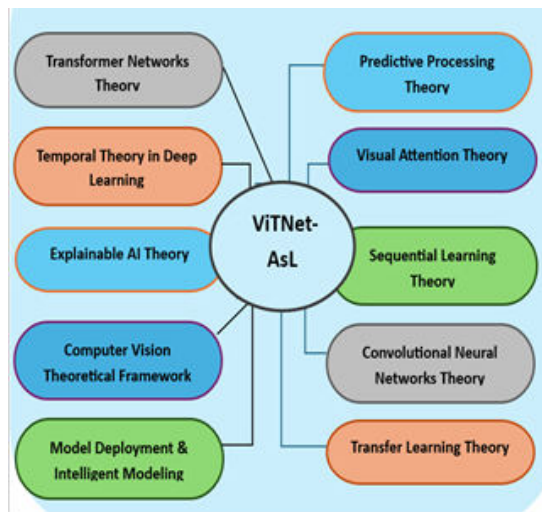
ViTNet-AsL

Transformer Networks Theory

Temporal Theory in Deep Learning

Explainable AI Theory

Computer Vision Theoretical Framework

Model Deployment & Intelligent Modeling

Predictive Processing Theory

Visual Attention Theory

Sequential Learning Theory

Convolutional Neural Networks Theory

Transfer Learning Theory